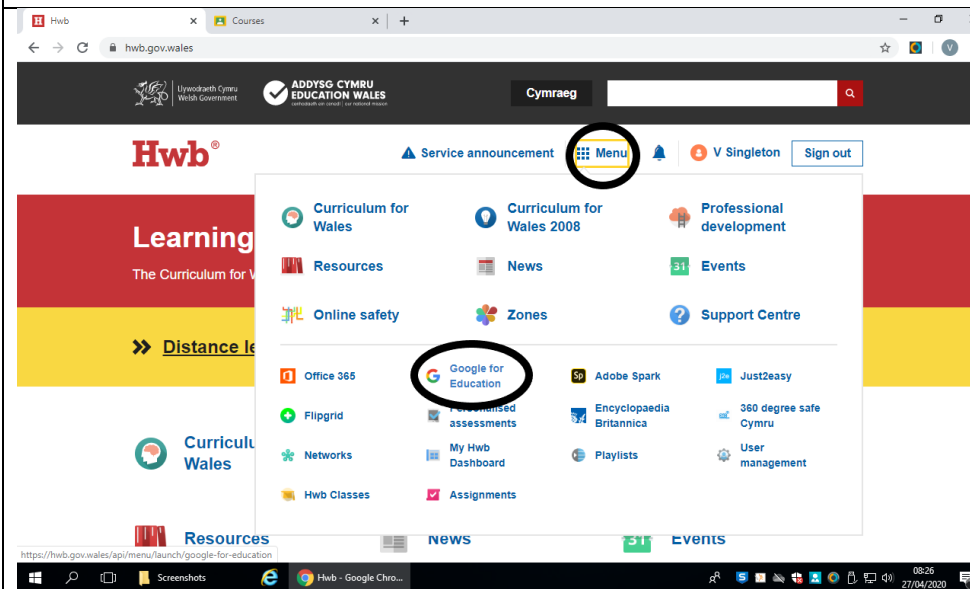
Hwb
Courses
hwb.gov.wales

Llywodraeth Cymru Welsh Government
ADDYSG CYMRU EDUCATION WALES
cenhadaeth ein cenedl | our national mission
Cymraeg

Hwb®
Service announcement
Menu
V Singleton
Sign out

Learning
The Curriculum for W

Distance le

Curriculum for Wales

Resources

Curriculum for Wales
Curriculum for Wales 2008
Professional development
Resources
News
Events
Online safety
Zones
Support Centre

Office 365
Google for Education
Adobe Spark
Just2easy
Flipgrid
Personalised assessments
Encyclopaedia Britannica
360 degree safe Cymru
Networks
My Hwb Dashboard
Playlists
User management
Hwb Classes
Assignments

News
Events

https://hwb.gov.wales/api/menu/launch/google-for-education

Screenshots
Hwb - Google Chro...
08:26
27/04/2020